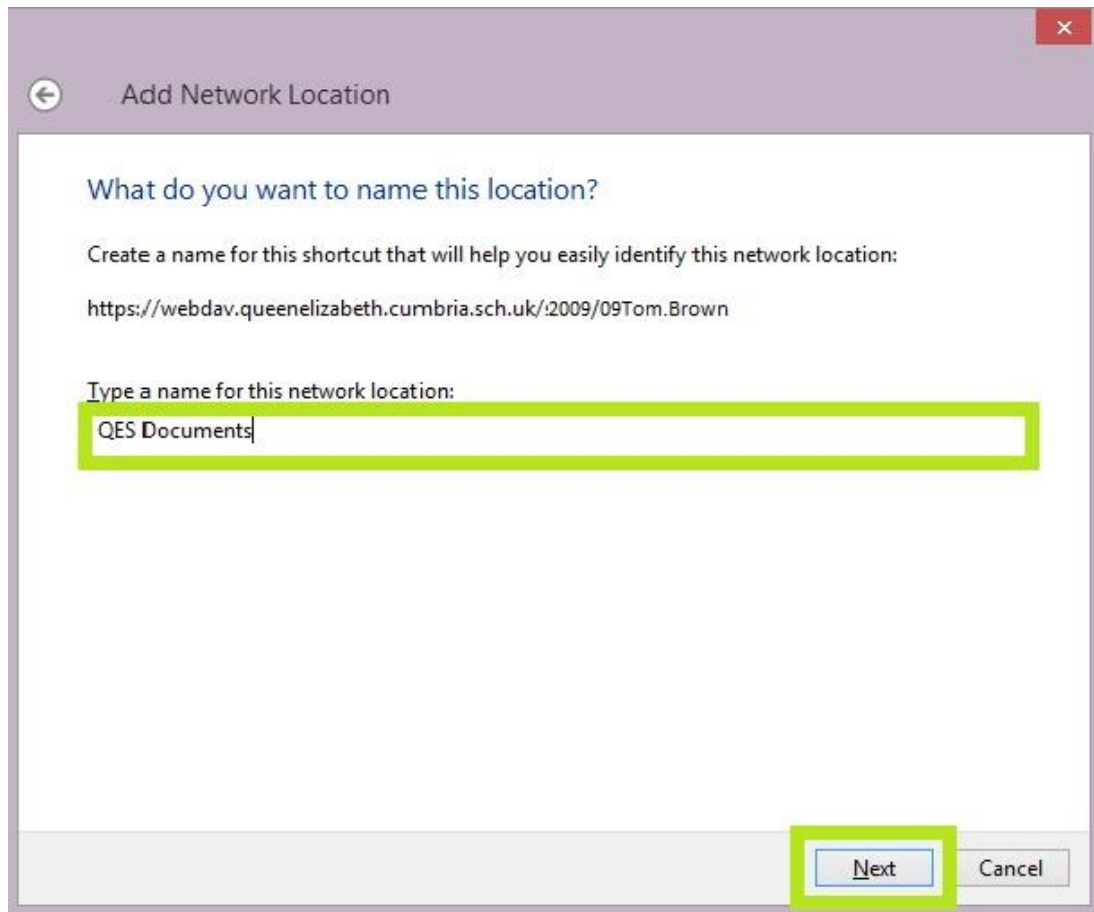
Add Network Location

What do you want to name this location?

Create a name for this shortcut that will help you easily identify this network location:

https://webdav.queenelizabeth.cumbria.sch.uk/:2009/09Tom.Brown

Type a name for this network location:

QES Documents

Next

Cancel